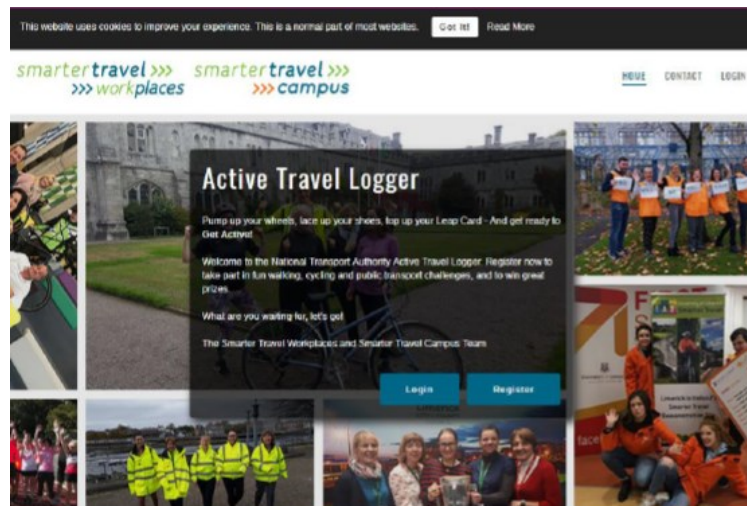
This website uses cookies to improve your experience. This is a normal part of most websites. Got it! Read More

smartertravel >>> >>> workplaces smartertravel >>> >>> campus

HOME CONTACT LOGIN

Active Travel Logger

Pump up your wheels, lace up your shoes, top up your Leap Card - And get ready to Get Active!

Welcome to the National Transport Authority Active Travel Logger. Register now to take part in fun walking, cycling and public transport challenges, and to win great prizes.

What are you waiting for, let's go!

The Smarter Travel Workplaces and Smarter Travel Campus Team

Login Register